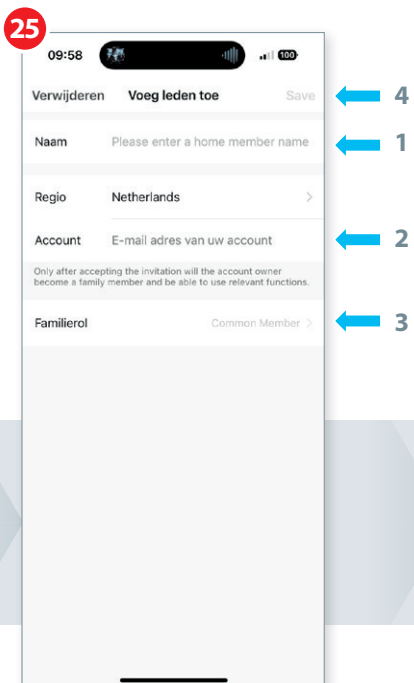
25

09:58

100

Verwijderen Voeg leden toe Save

4

Naam Please enter a home member name

1

Regio Netherlands >

Account E-mail adres van uw account

2

Only after accepting the invitation will the account owner become a family member and be able to use relevant functions.

Familierol Common Member >

3